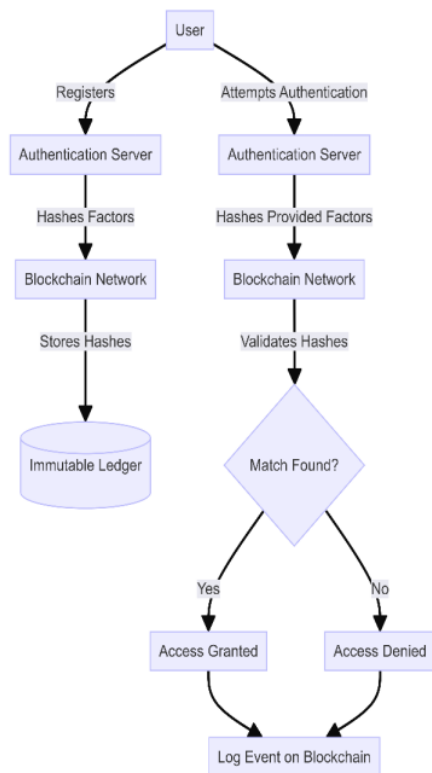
User

Registers

Attempts Authentication

Authentication Server

Authentication Server

Hashes Factors

Hashes Provided Factors

Blockchain Network

Blockchain Network

Stores Hashes

Validates Hashes

Immutable Ledger

Match Found?

Yes

No

Access Granted

Access Denied

Log Event on Blockchain